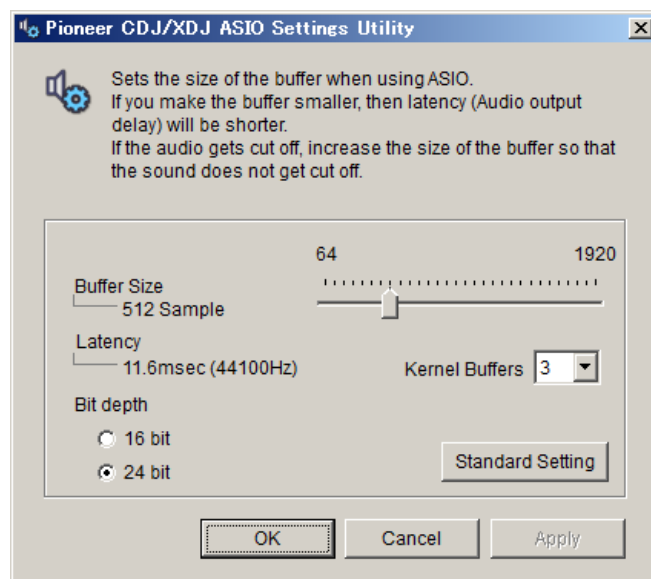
Pioneer CDJ/XDJ ASIO Settings Utility

Sets the size of the buffer when using ASIO.
If you make the buffer smaller, then latency (Audio output delay) will be shorter.
If the audio gets cut off, increase the size of the buffer so that the sound does not get cut off.

64
1920

Buffer Size
512 Sample

Latency
11.6msec (44100Hz)

Kernel Buffers 3

Bit depth
16 bit
24 bit

Standard Setting

OK
Cancel
Apply